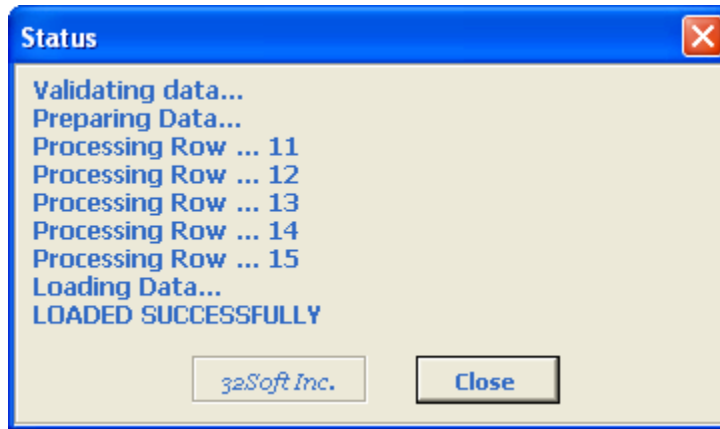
Status

Validating data...
Preparing Data...
Processing Row ... 11
Processing Row ... 12
Processing Row ... 13
Processing Row ... 14
Processing Row ... 15
Loading Data...
LOADED SUCCESSFULLY

32Soft Inc.

Close